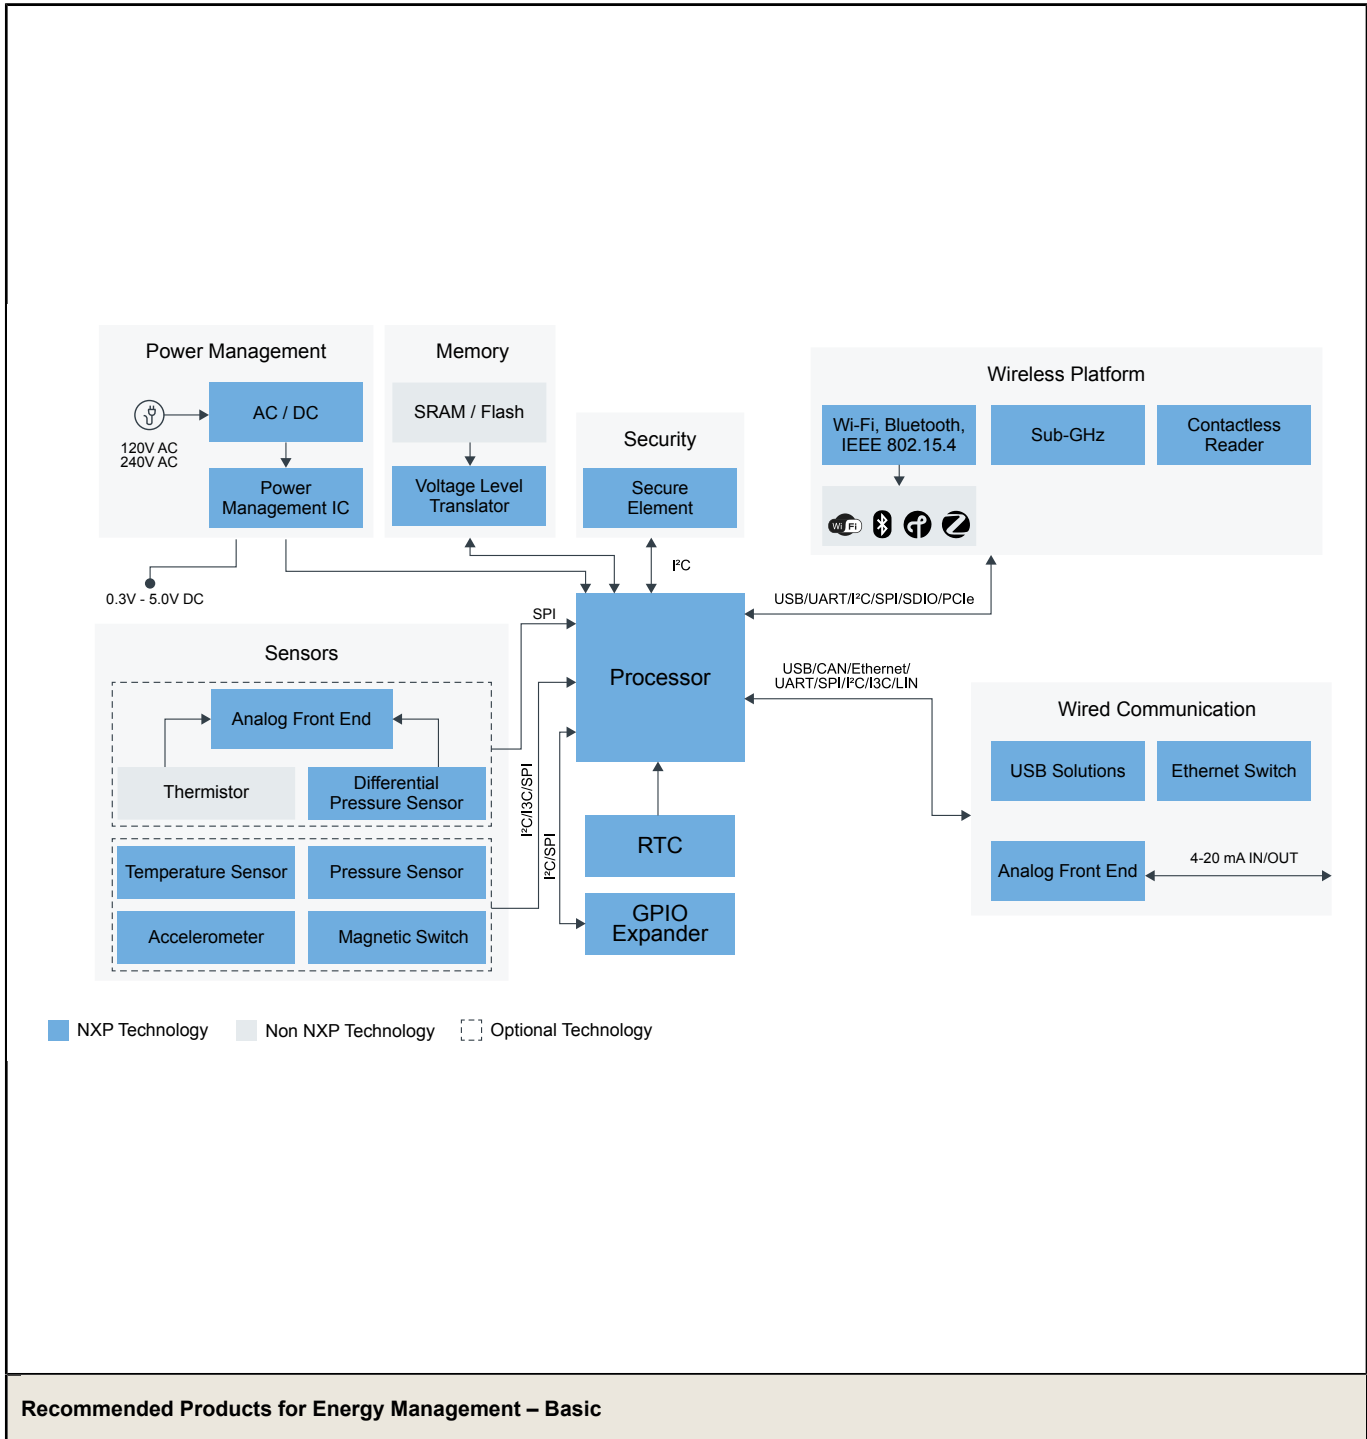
Power Management

AC / DC

120V AC
240V AC

Power Management IC

Memory

SRAM / Flash

Voltage Level Translator

Security

Secure Element

Wireless Platform

Wi-Fi, Bluetooth, IEEE 802.15.4

Sub-GHz

Contactless Reader

Wi Fi

0.3V - 5.0V DC

I²C

USB/UART/I²C/SPI/SDIO/PCIe

SPI

Sensors

Processor

USB/CAN/Ethernet/
UART/SPI/I²C/I3C/LIN

Analog Front End

Thermistor

Differential Pressure Sensor

Wired Communication

USB Solutions

Ethernet Switch

I²C/I3C/SPI

I²C/SPI

RTC

Temperature Sensor

Pressure Sensor

Analog Front End

4-20 mA IN/OUT

Accelerometer

Magnetic Switch

GPIO Expander

NXP Technology

Non NXP Technology

Optional Technology

Recommended Products for Energy Management – Basic